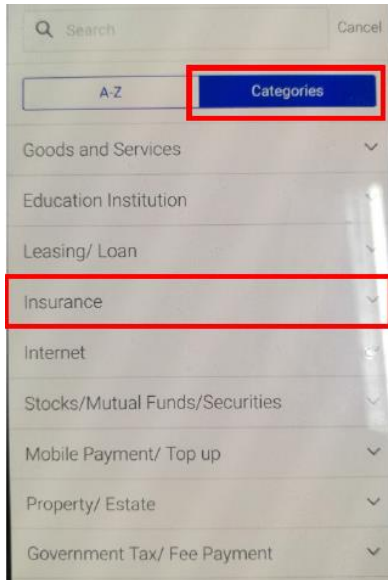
Search
Cancel

A-Z
Categories

Goods and Services

Education Institution

Leasing/ Loan

Insurance

Internet

Stocks/Mutual Funds/Securities

Mobile Payment/ Top up

Property/ Estate

Government Tax/ Fee Payment